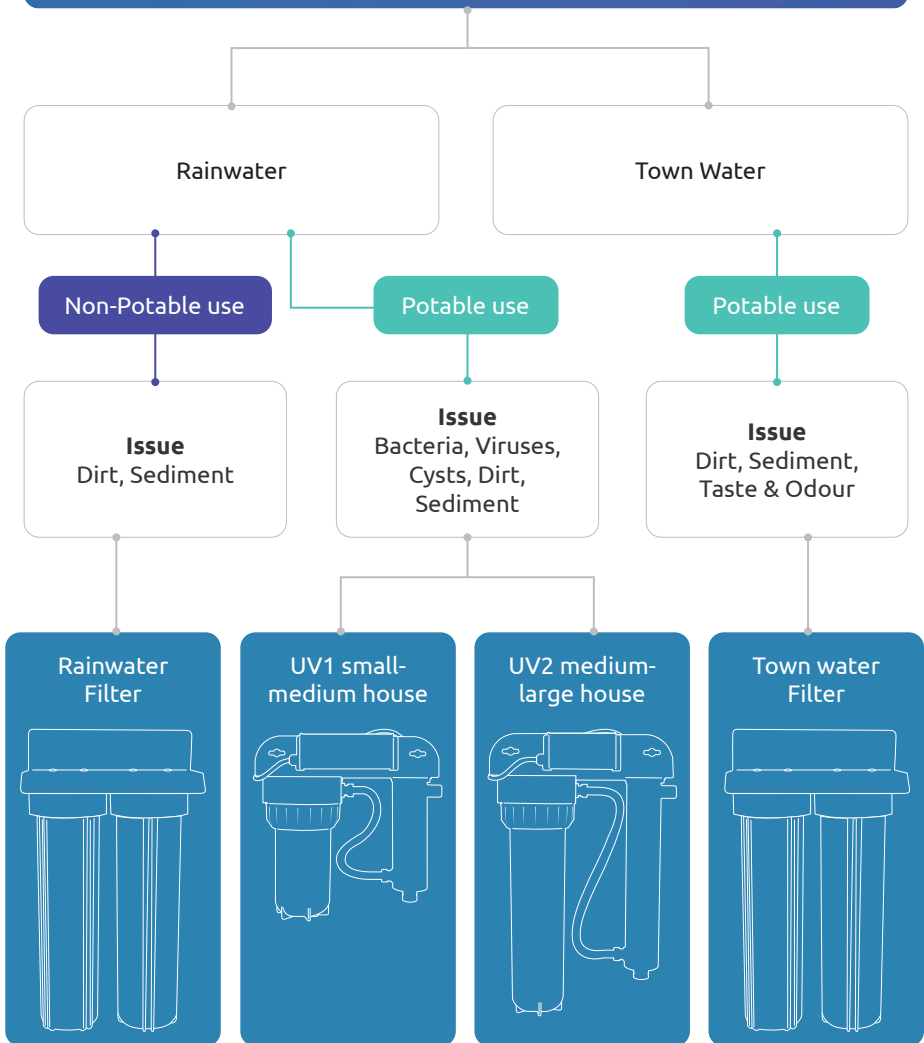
Rainwater

Town Water

Non-Potable use

Potable use

Potable use

**Issue**
Dirt, Sediment

**Issue**
Bacteria, Viruses, Cysts, Dirt, Sediment

**Issue**
Dirt, Sediment, Taste & Odour

Rainwater Filter

UV1 small-medium house

UV2 medium-large house

Town water Filter